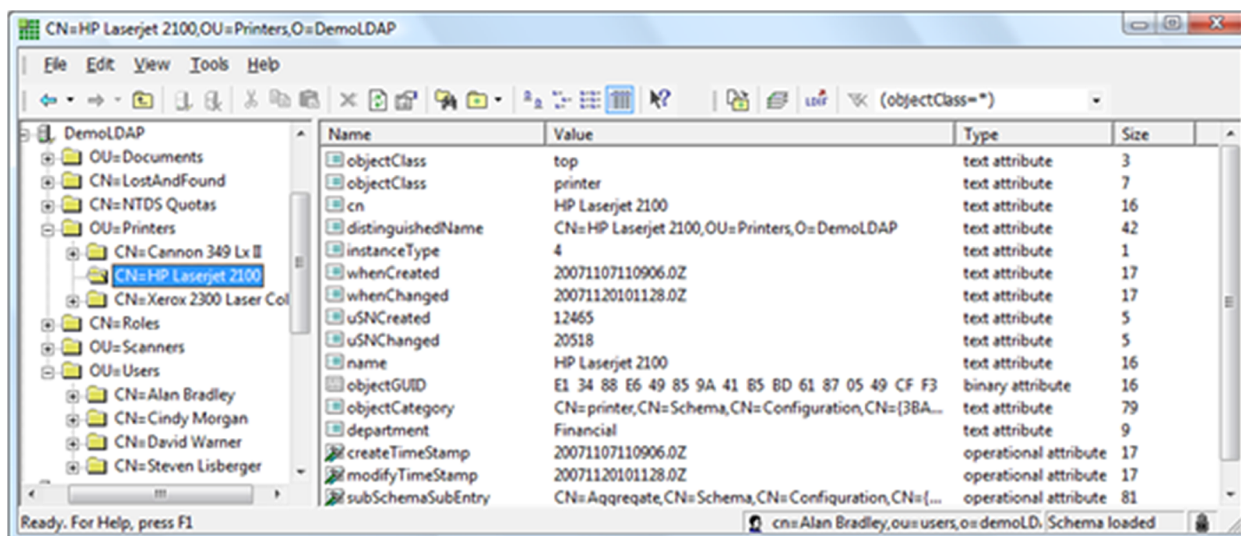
CN=HP Laserjet 2100,OU=Printers,O=DemoLDAP

File Edit View Tools Help

(objectClass=*)

DemoLDAP
OU=Documents
CN=LostAndFound
CN=NTDS Quotas
OU=Printers
CN=Cannon 349 Lx II
CN=HP Laserjet 2100
CN=Xerox 2300 Laser Col
CN=Roles
OU=Scanners
OU=Users
CN=Alan Bradley
CN=Cindy Morgan
CN=David Warner
CN=Steven Lisberger

| Name | Value | Type | Size |
|---|---|---|---|
| objectClass | top | text attribute | 3 |
| objectClass | printer | text attribute | 7 |
| cn | HP Laserjet 2100 | text attribute | 16 |
| distinguishedName | CN=HP Laserjet 2100,OU=Printers,O=DemoLDAP | text attribute | 42 |
| instanceType | 4 | text attribute | 1 |
| whenCreated | 20071107110906.0Z | text attribute | 17 |
| whenChanged | 20071120101128.0Z | text attribute | 17 |
| uSNCreated | 12465 | text attribute | 5 |
| uSNChanged | 20518 | text attribute | 5 |
| name | HP Laserjet 2100 | text attribute | 16 |
| objectGUID | E1 34 88 E6 49 85 9A 41 B5 BD 61 87 05 49 CF F3 | binary attribute | 16 |
| objectCategory | CN=printer,CN=Schema,CN=Configuration,CN={3BA... | text attribute | 79 |
| department | Financial | text attribute | 9 |
| createTimeStamp | 20071107110906.0Z | operational attribute | 17 |
| modifyTimeStamp | 20071120101128.0Z | operational attribute | 17 |
| subSchemaSubEntry | CN=Aggregate,CN=Schema,CN=Configuration,CN={... | operational attribute | 81 |

Ready. For Help, press F1 | cn=Alan Bradley,ou=users,o=demoLD. | Schema loaded